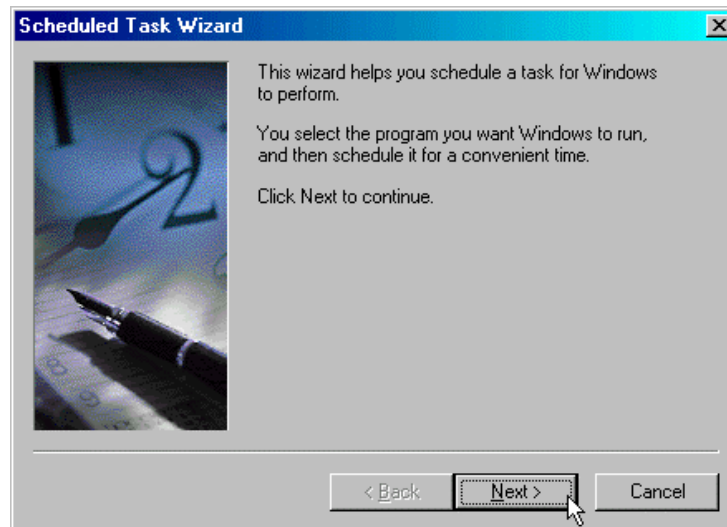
Scheduled Task Wizard

This wizard helps you schedule a task for Windows to perform.

You select the program you want Windows to run, and then schedule it for a convenient time.

Click Next to continue.

< Back

Next >

Cancel